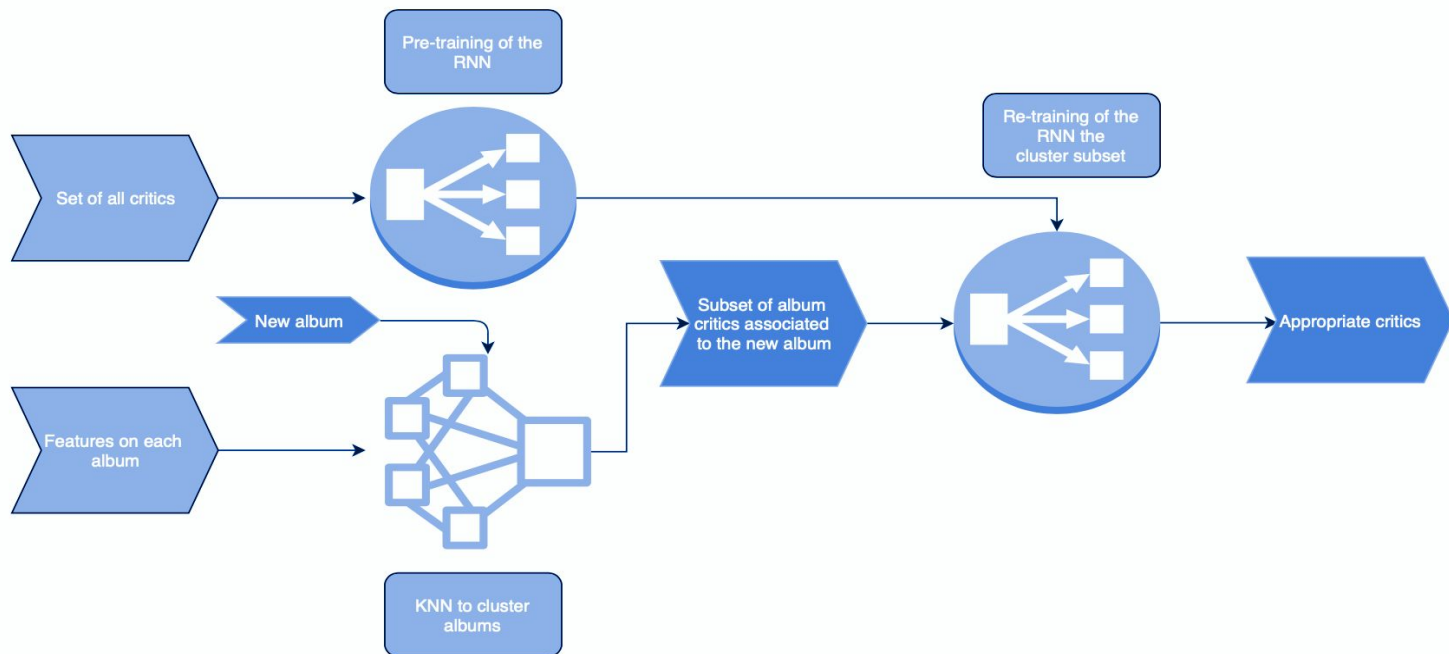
Pre-training of the RNN

Set of all critics

Re-training of the RNN the cluster subset

New album

Subset of album critics associated to the new album

Appropriate critics

Features on each album

KNN to cluster albums